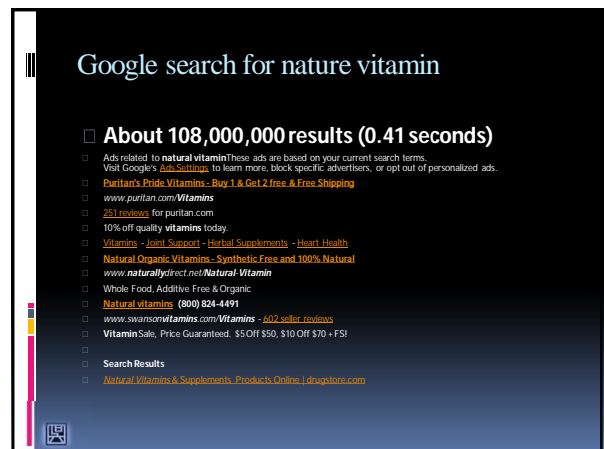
Google search for nature vitamin

About 108,000,000 results (0.41 seconds)

Ads related to natural vitamin These ads are based on your current search terms. Visit Google's Ads Settings to learn more, block specific advertisers, or opt out of personalized ads.

Puritan's Pride Vitamins - Buy 1 & Get 2 free & Free Shipping

www.puritan.com/Vitamins

251 reviews for puritan.com

10% off quality vitamins today.

Vitamins - Joint Support - Herbal Supplements - Heart Health

Natural Organic Vitamins - Synthetic Free and 100% Natural

www.naturallydirect.net/Natural-Vitamin

Whole Food, Additive Free & Organic

Natural vitamins (800) 824-4491

www.swansonvitamins.com/Vitamins - 602 seller reviews

Vitamin Sale, Price Guaranteed. $5 Off $50, $10 Off $70 + FS!

Search Results

Natural Vitamins & Supplements Products Online | drugstore.com